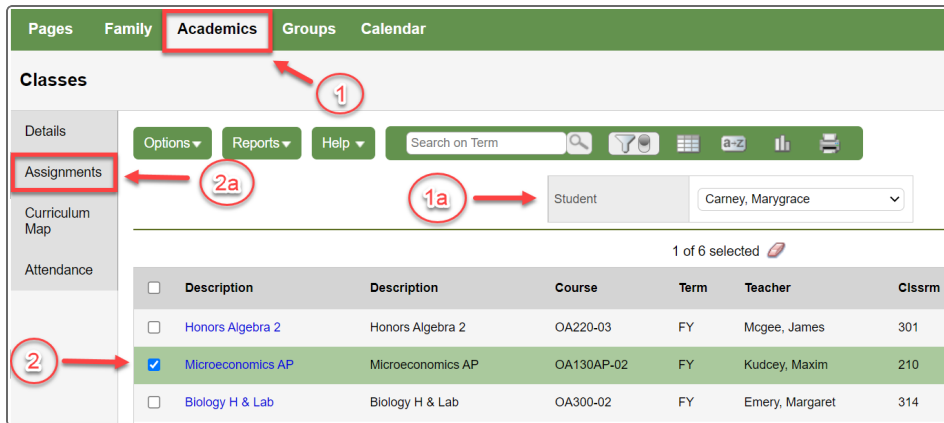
Pages Family Academics Groups Calendar

1

Classes

Details

Assignments

2a

Curriculum Map

Attendance

Options Reports Help

Search on Term

a-z

1a

Student

Carney, Marygrace

1 of 6 selected

2

| | Description | Description | Course | Term | Teacher | Clssrm |
|---|---|---|---|---|---|---|
| ☐ | Honors Algebra 2 | Honors Algebra 2 | OA220-03 | FY | Mcgee, James | 301 |
| ☑ | Microeconomics AP | Microeconomics AP | OA130AP-02 | FY | Kudcey, Maxim | 210 |
| ☐ | Biology H & Lab | Biology H & Lab | OA300-02 | FY | Emery, Margaret | 314 |